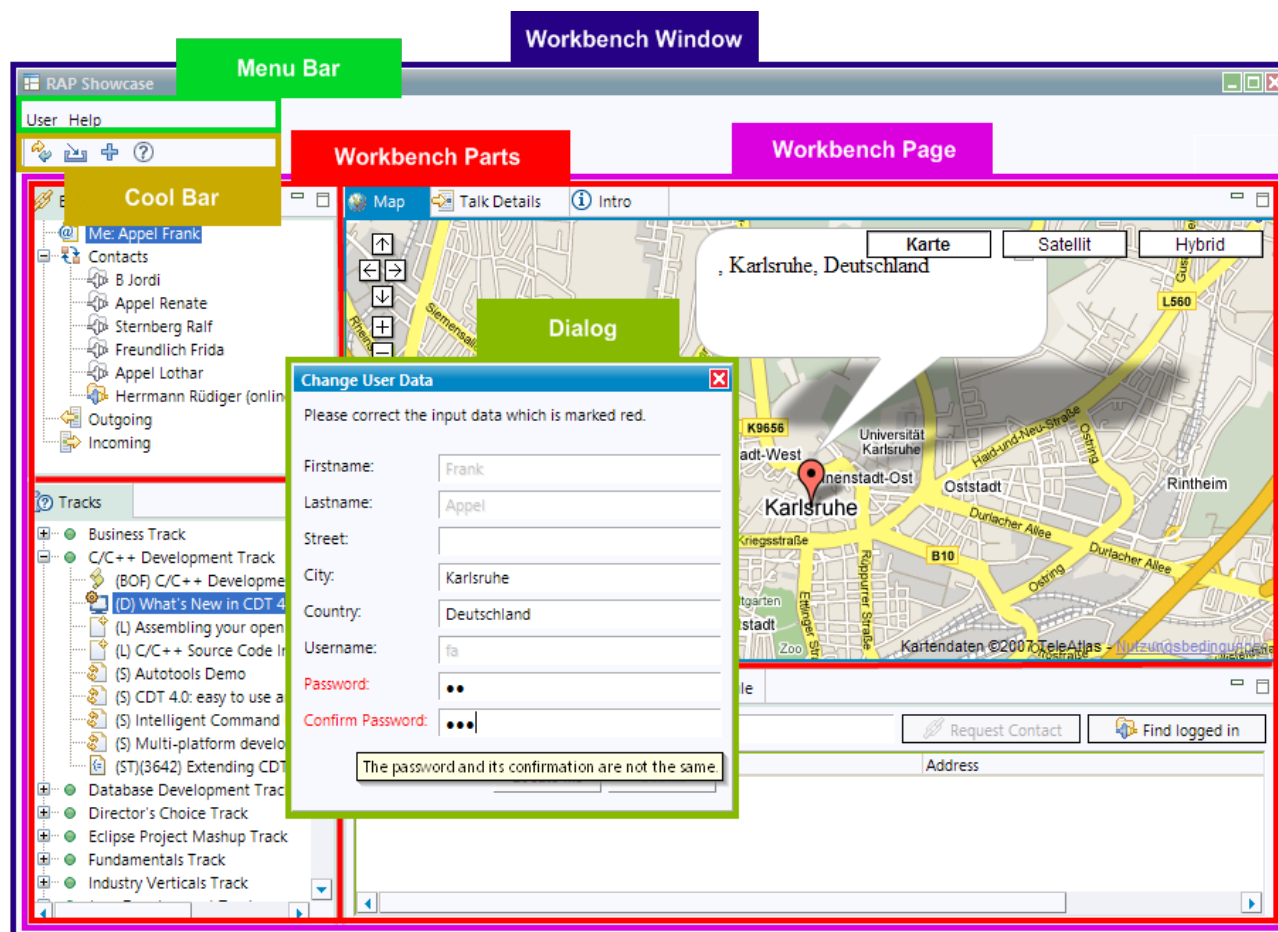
Workbench Window

RAP Showcase

Menu Bar

User Help

Workbench Parts

Workbench Page

Cool Bar

Me: Appel Frank
Contacts
B Jordi
Appel Renate
Sternberg Ralf
Freundlich Frida
Appel Lothar
Herrmann Rüdiger (onlin
Outgoing
Incoming

Map
Talk Details
Intro

Karte
Satellit
Hybrid

, Karlsruhe, Deutschland

Dialog

Change User Data

Please correct the input data which is marked red.

Firstname: Frank
Lastname: Appel
Street:
City: Karlsruhe
Country: Deutschland
Username: fa
Password: ••
Confirm Password: •••

The password and its confirmation are not the same.

L560
K9656
Universität Karlsruhe
adt-West
nenstadt-Ost
Oststadt
Rintheim
Karlsruhe
Kriegsstraße
Durlacher Allee
B10
Ostring
Kartendaten ©2007 TeleAtlas - Nutzungsbedingungen

Tracks
Business Track
C/C++ Development Track
(BOF) C/C++ Developme
(D) What's New in CDT 4
(L) Assembling your open
(L) C/C++ Source Code In
(S) Autotools Demo
(S) CDT 4.0: easy to use a
(S) Intelligent Command
(S) Multi-platform develo
(ST)(3642) Extending CDT
Database Development Track
Director's Choice Track
Eclipse Project Mashup Track
Fundamentals Track
Industry Verticals Track

Request Contact
Find logged in
Address